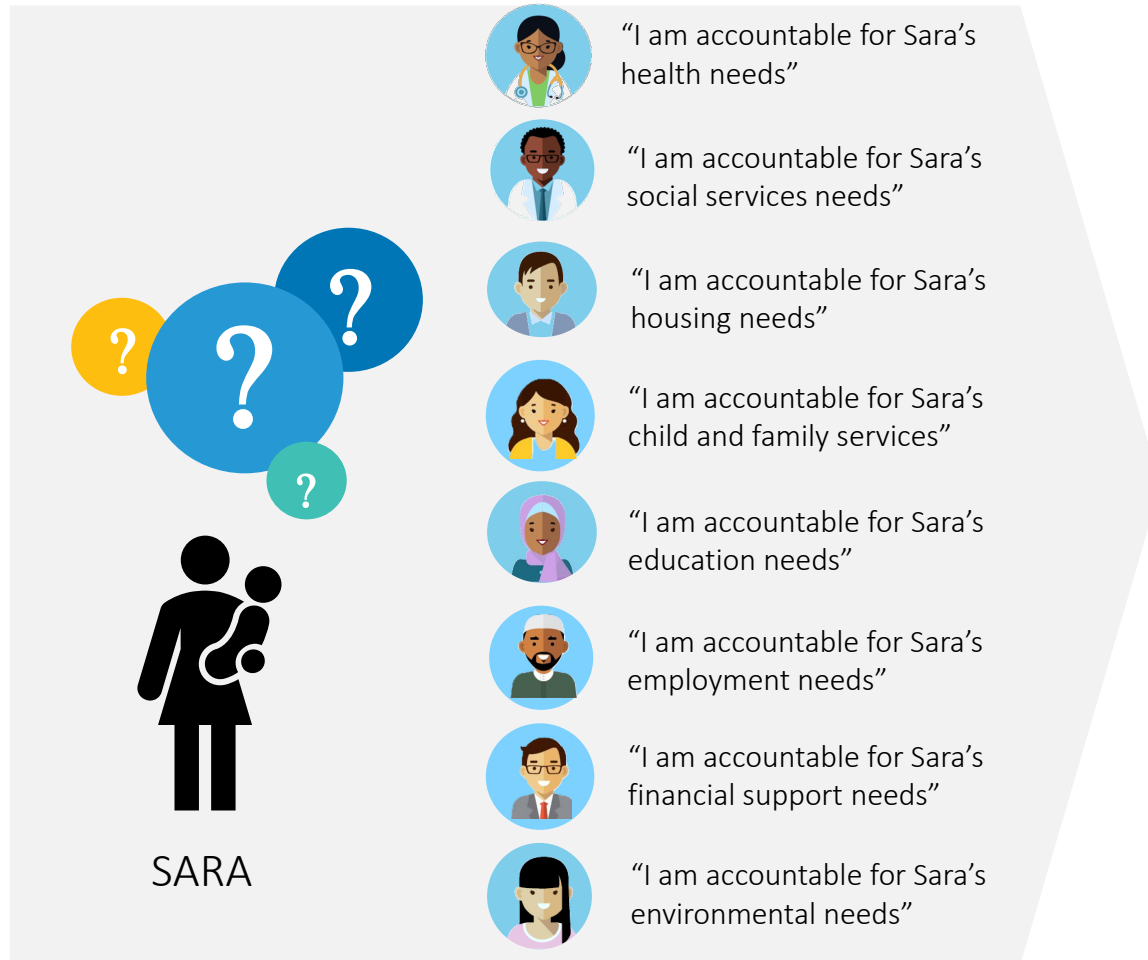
?

?

?

?

SARA

“I am accountable for Sara’s health needs”

“I am accountable for Sara’s social services needs”

“I am accountable for Sara’s housing needs”

“I am accountable for Sara’s child and family services”

“I am accountable for Sara’s education needs”

“I am accountable for Sara’s employment needs”

“I am accountable for Sara’s financial support needs”

“I am accountable for Sara’s environmental needs”